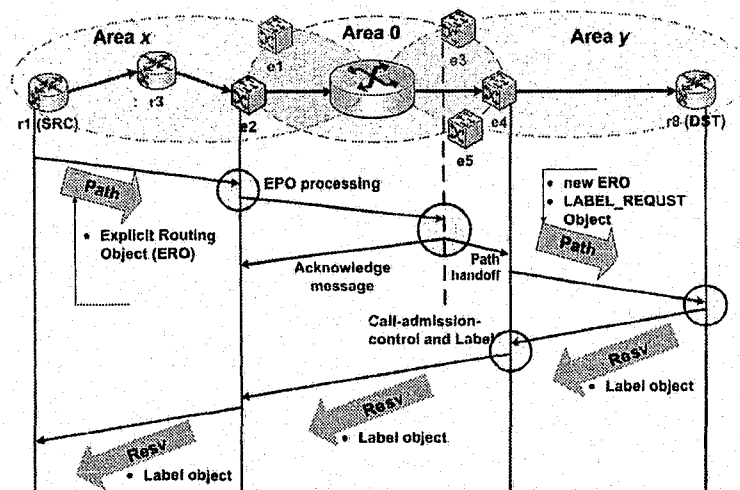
Area x

Area 0

Area y

e1

e3

r3

e2

e4

e5

r1 (SRC)

r8 (DST)

Path

EPO processing

• Explicit Routing Object (ERO)

• new ERO
• LABEL_REQUST Object

Path

Acknowledge message

Path handoff

Call-admission-control and Label

Resv

• Label object

Resv

• Label object

Resv

• Label object